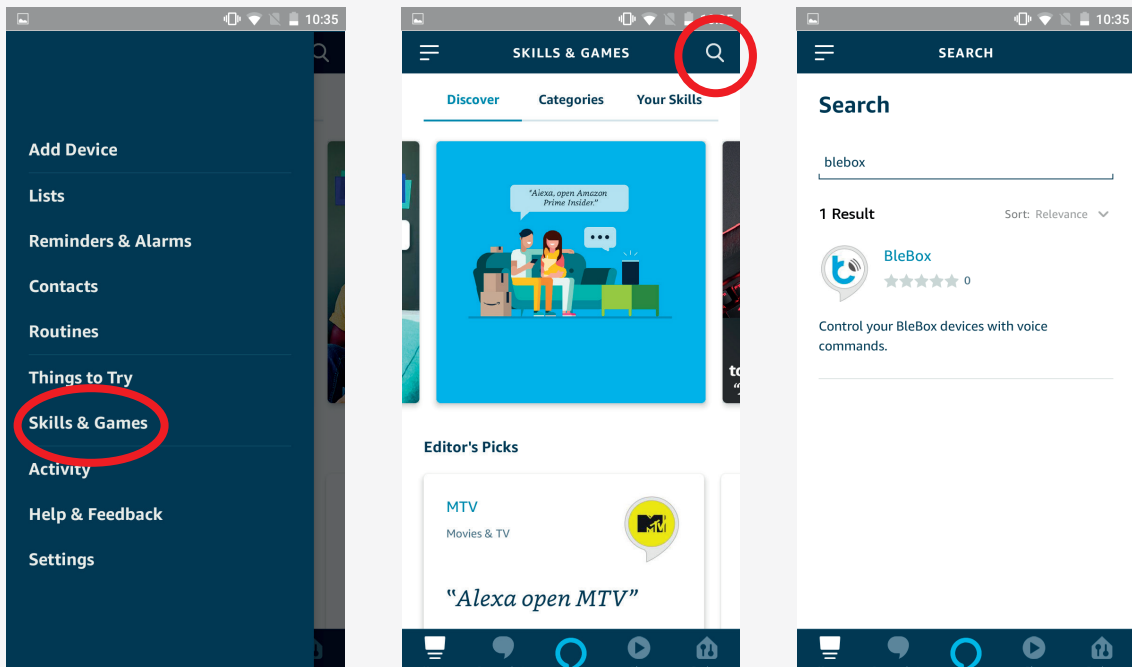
10:35

Add Device
Lists
Reminders & Alarms
Contacts
Routines
Things to Try
Skills & Games
Activity
Help & Feedback
Settings

SKILLS & GAMES
Discover
Categories
Your Skills
"Alexa, open Amazon Prime Insider"
Editor's Picks
MTV
Movies & TV
"Alexa open MTV"

10:35
SEARCH
Search
blebox
1 Result
Sort: Relevance
BleBox
0
Control your BleBox devices with voice commands.